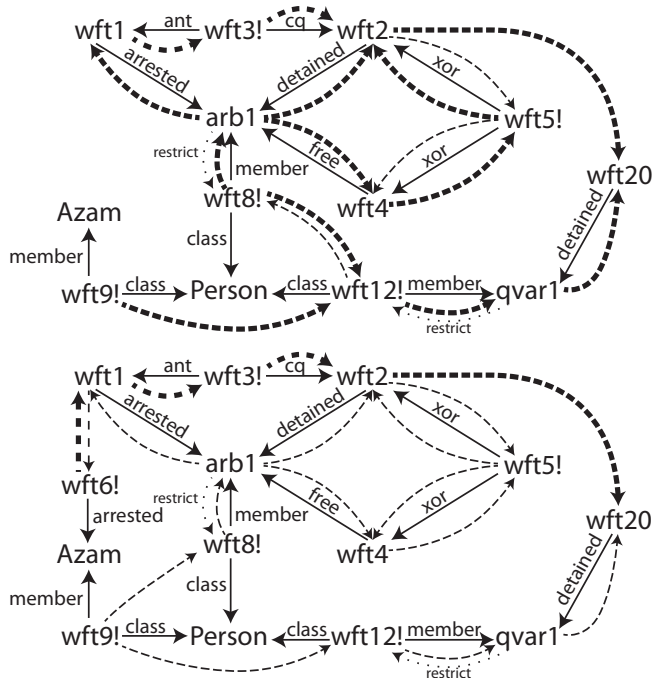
wft1 ant wft3! cq wft2
arrested detained xor
arb1 wft5!
restrict member free xor
wft8! wft4
Azam class wft20
member detained
wft9! class Person class wft12! member qvar1
restrict

wft1 ant wft3! cq wft2
arrested detained xor
arb1 wft5!
wft6! restrict member free xor
arrested
Azam wft8! wft4 wft20
class
member detained
wft9! class Person class wft12! member qvar1
restrict